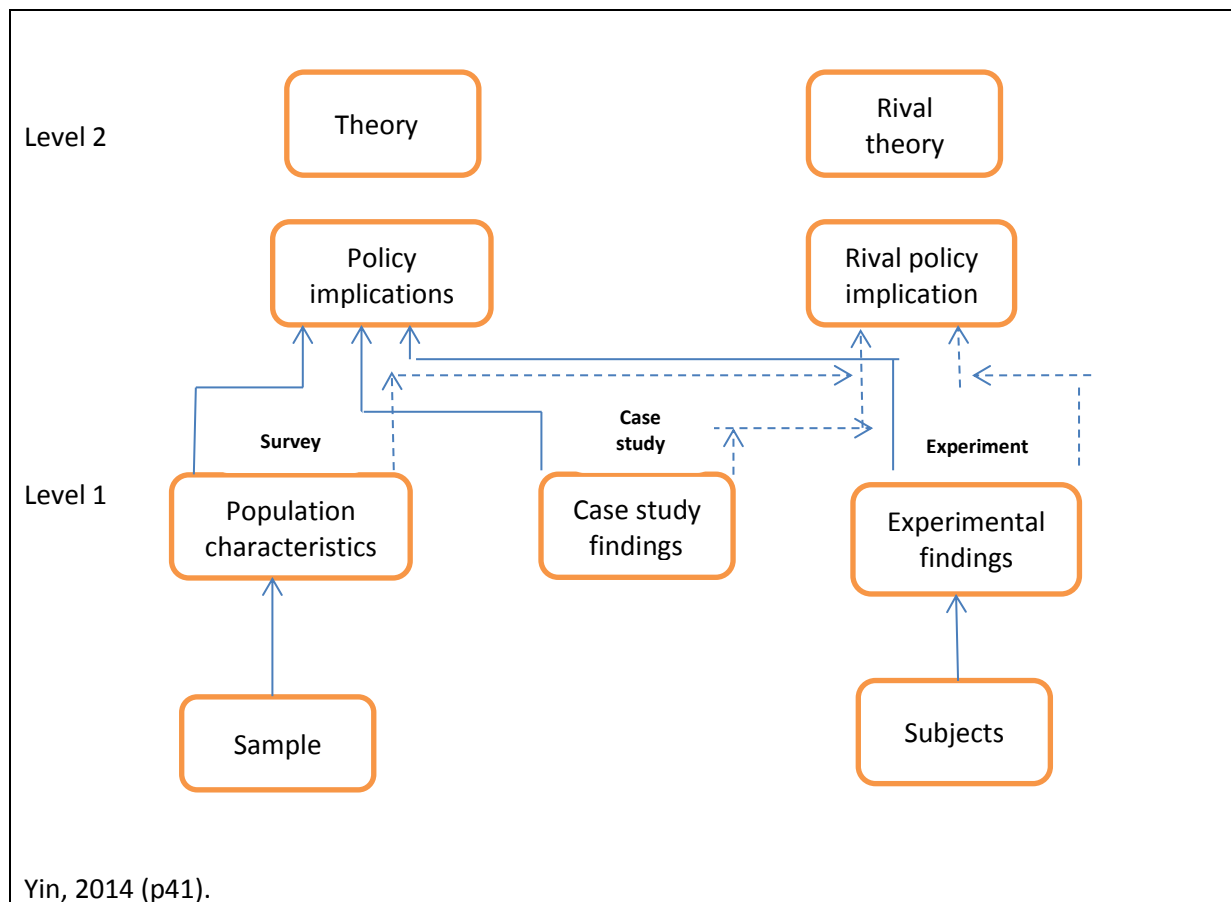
Level 2

Theory

Rival theory

Policy implications

Rival policy implication

Survey

Case study

Experiment

Level 1

Population characteristics

Case study findings

Experimental findings

Sample

Subjects

Yin, 2014 (p41).